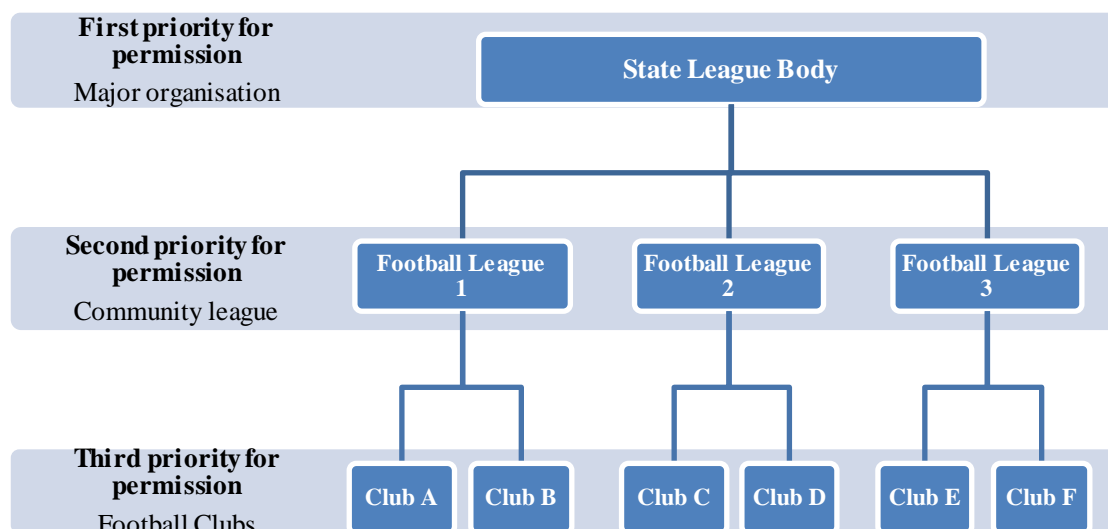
**First priority for permission**
Major organisation

State League Body

**Second priority for permission**
Community league

Football League 1

Football League 2

Football League 3

**Third priority for permission**
Football Clubs

Club A

Club B

Club C

Club D

Club E

Club F